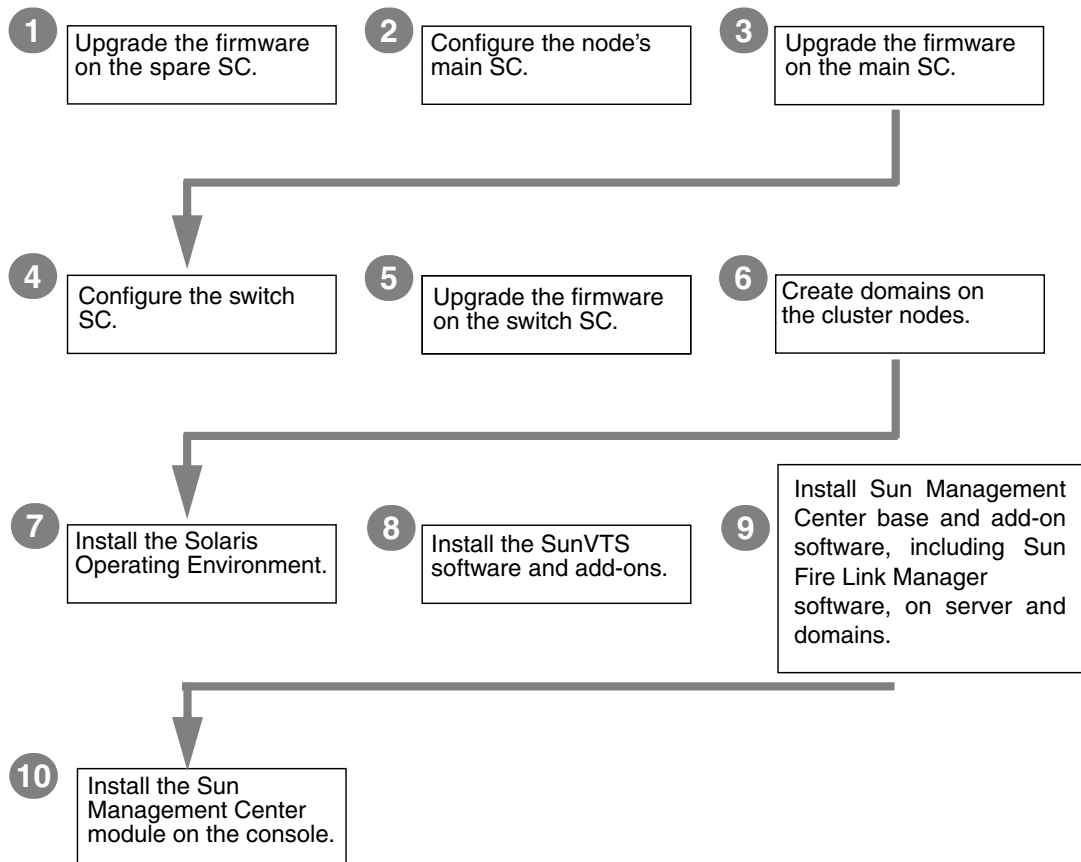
1 Upgrade the firmware on the spare SC.

2 Configure the node's main SC.

3 Upgrade the firmware on the main SC.

4 Configure the switch SC.

5 Upgrade the firmware on the switch SC.

6 Create domains on the cluster nodes.

7 Install the Solaris Operating Environment.

8 Install the SunVTS software and add-ons.

9 Install Sun Management Center base and add-on software, including Sun Fire Link Manager software, on server and domains.

10 Install the Sun Management Center module on the console.